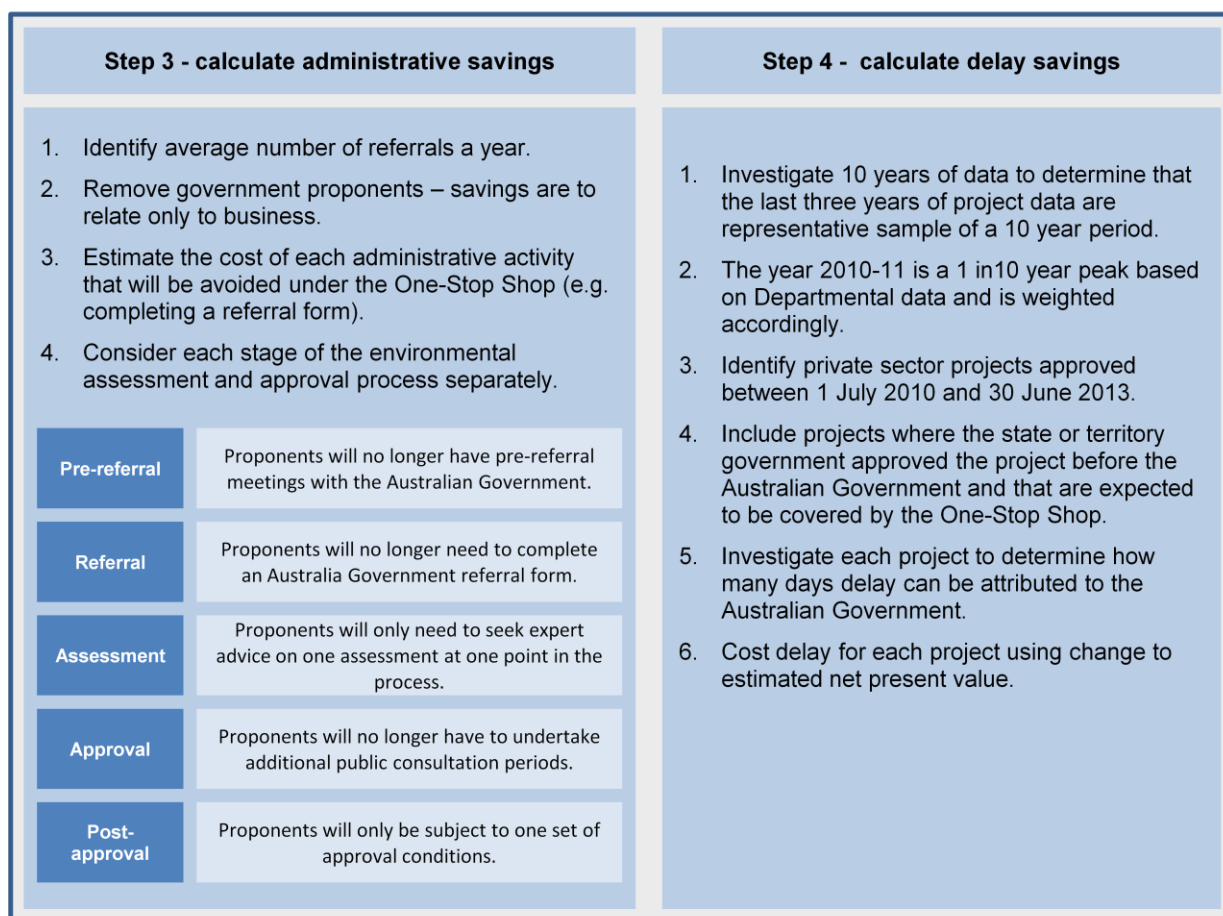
Step 3 - calculate administrative savings

1. Identify average number of referrals a year.
2. Remove government proponents – savings are to relate only to business.
3. Estimate the cost of each administrative activity that will be avoided under the One-Stop Shop (e.g. completing a referral form).
4. Consider each stage of the environmental assessment and approval process separately.

| | |
|---|---|
| Pre-referral | Proponents will no longer have pre-referral meetings with the Australian Government. |
| Referral | Proponents will no longer need to complete an Australia Government referral form. |
| Assessment | Proponents will only need to seek expert advice on one assessment at one point in the process. |
| Approval | Proponents will no longer have to undertake additional public consultation periods. |
| Post-approval | Proponents will only be subject to one set of approval conditions. |

Step 4 - calculate delay savings

1. Investigate 10 years of data to determine that the last three years of project data are representative sample of a 10 year period.
2. The year 2010-11 is a 1 in10 year peak based on Departmental data and is weighted accordingly.
3. Identify private sector projects approved between 1 July 2010 and 30 June 2013.
4. Include projects where the state or territory government approved the project before the Australian Government and that are expected to be covered by the One-Stop Shop.
5. Investigate each project to determine how many days delay can be attributed to the Australian Government.
6. Cost delay for each project using change to estimated net present value.